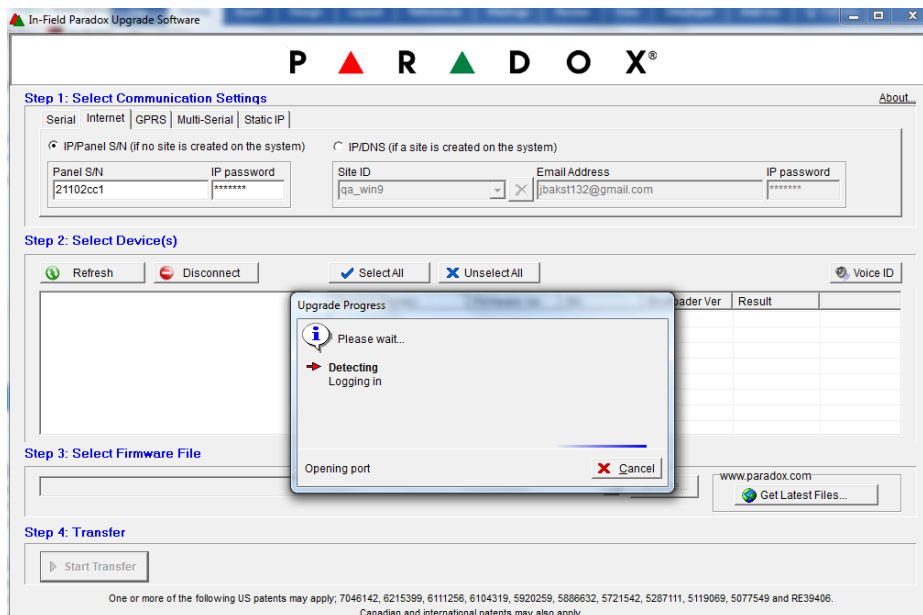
In-Field Paradox Upgrade Software

PARADOX®

Step 1: Select Communication Settings

About...

Serial | Internet | GPRS | Multi-Serial | Static IP

IP/Panel S/N (if no site is created on the system)

IP/DNS (if a site is created on the system)

Panel S/N
21102cc1

IP password
*******

Site ID
qa_win9

Email Address
jbakst132@gmail.com

IP password
*******

Step 2: Select Device(s)

Refresh

Disconnect

Select All

Unselect All

Voice ID

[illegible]oader Ver

Result

Upgrade Progress

Please wait...

Detecting
Logging in

Opening port

Cancel

Step 3: Select Firmware File

www.paradox.com

Get Latest Files...

Step 4: Transfer

Start Transfer

One or more of the following US patents may apply; 7046142, 6215399, 6111256, 6104319, 5920259, 5886632, 5721542, 5287111, 5119069, 5077549 and RE39406.
Canadian and international patents may also apply.